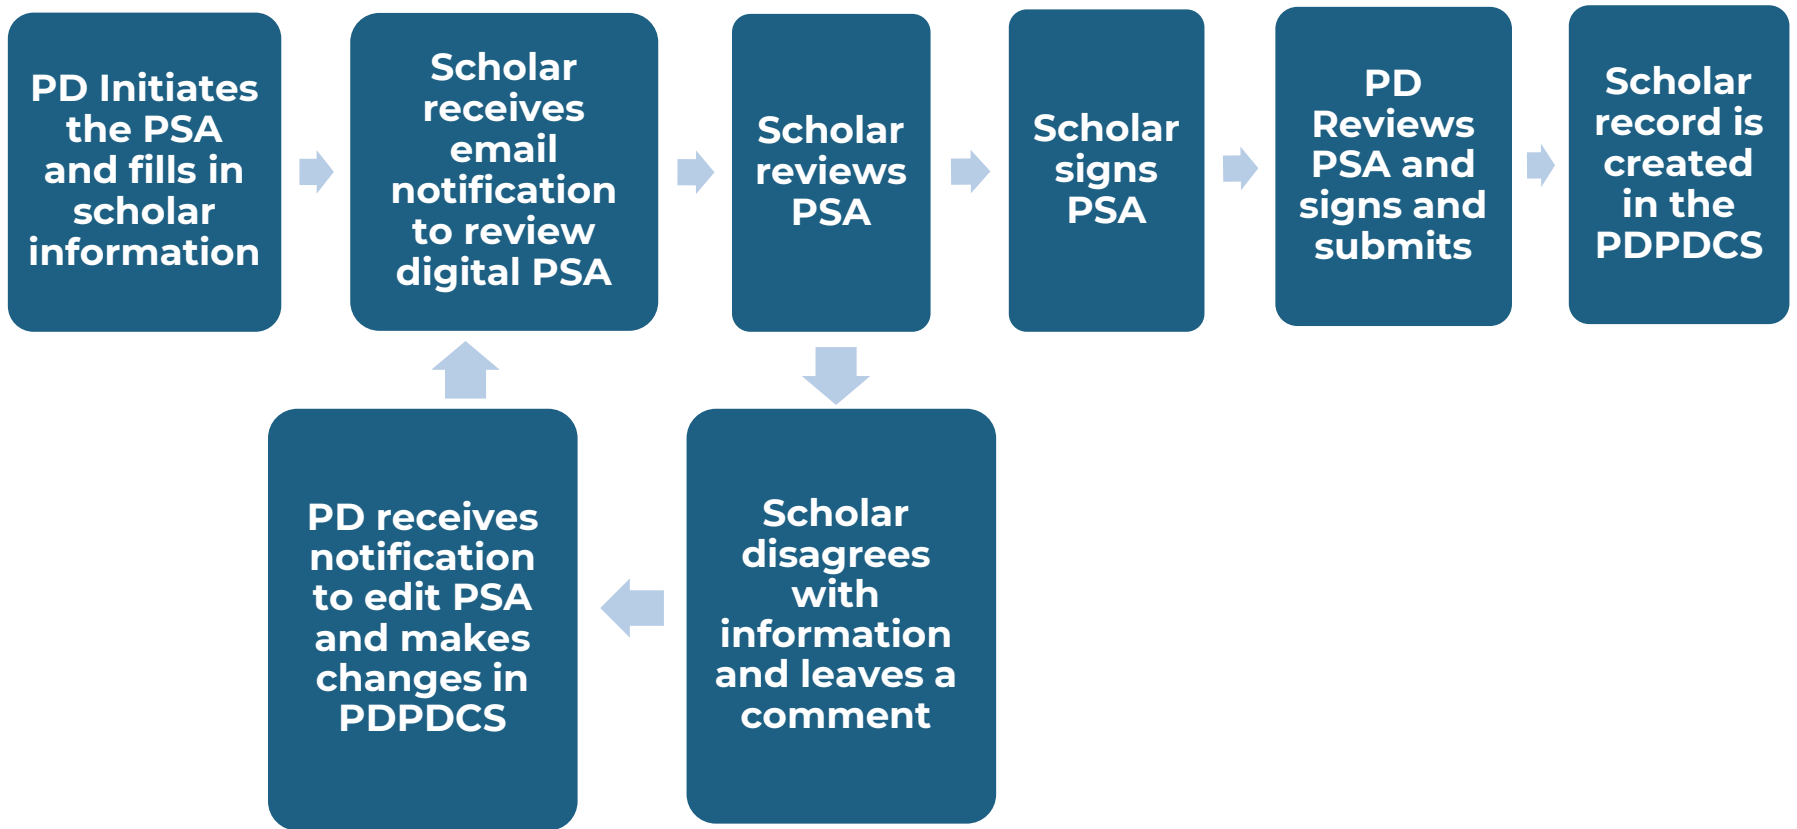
PD Initiates the PSA and fills in scholar information

Scholar receives email notification to review digital PSA

Scholar reviews PSA

Scholar signs PSA

PD Reviews PSA and signs and submits

Scholar record is created in the PDPDCS

Scholar disagrees with information and leaves a comment

PD receives notification to edit PSA and makes changes in PDPDCS